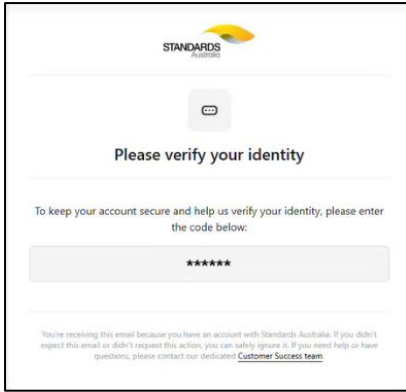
STANDARDS
Australia

Please verify your identity

To keep your account secure and help us verify your identity, please enter the code below:

******

You're receiving this email because you have an account with Standards Australia. If you didn't expect this email or didn't request this action, you can safely ignore it. If you need help or have questions, please contact our dedicated Customer Success team.